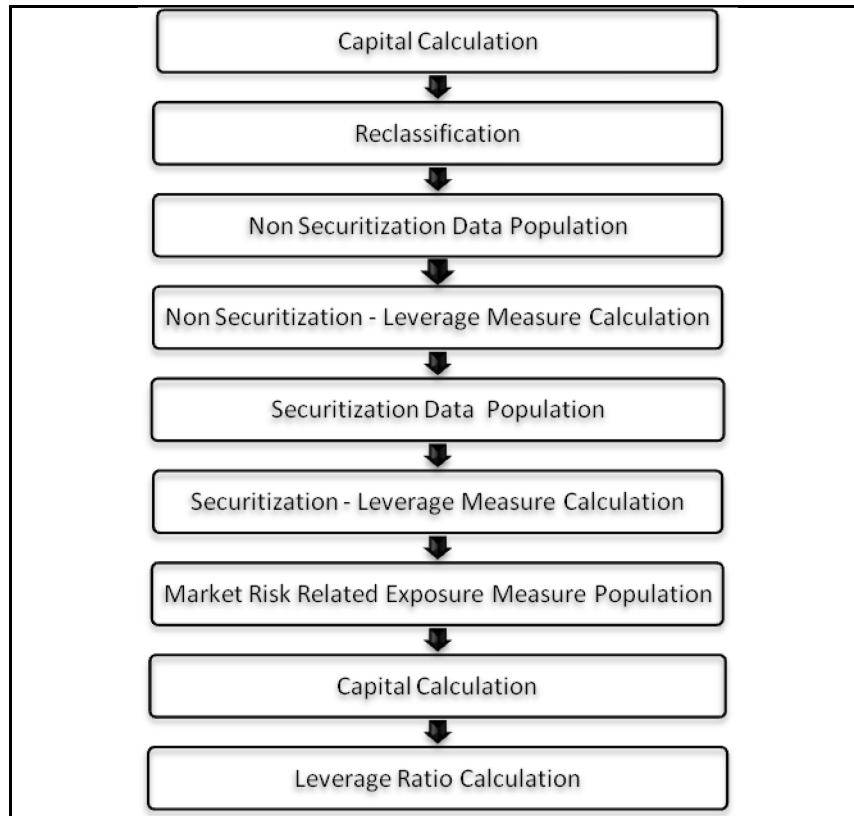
Capital Calculation

Reclassification

Non Securitization Data Population

Non Securitization - Leverage Measure Calculation

Securitization Data Population

Securitization - Leverage Measure Calculation

Market Risk Related Exposure Measure Population

Capital Calculation

Leverage Ratio Calculation